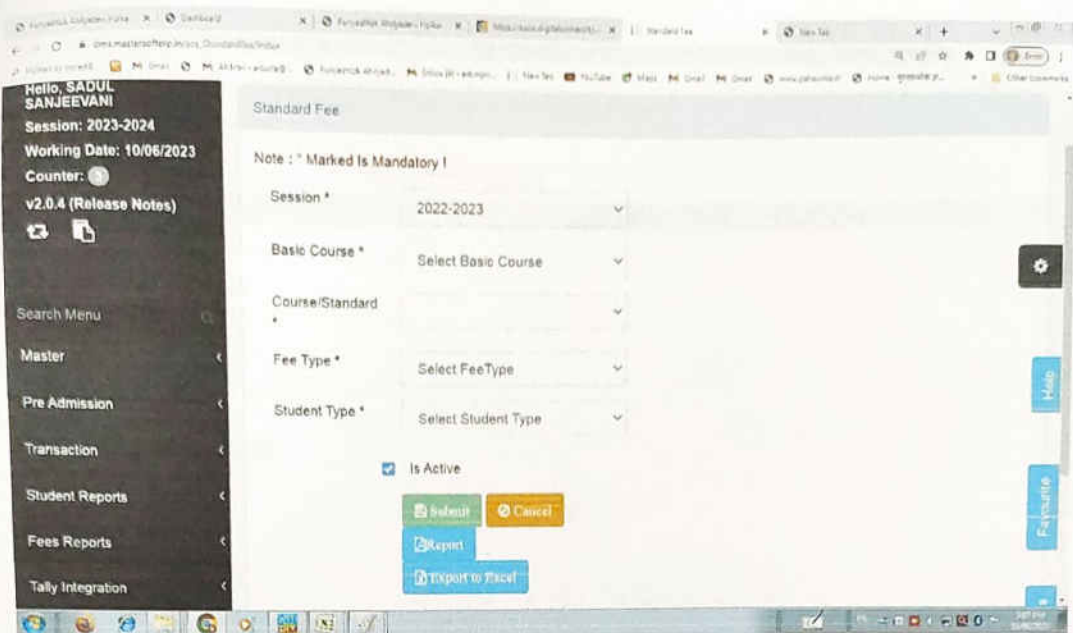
Hello, SADUL SANJEEVANI
Session: 2023-2024
Working Date: 10/06/2023
Counter:
v2.0.4 (Release Notes)

Search Menu
Master
Pre Admission
Transaction
Student Reports
Fees Reports
Tally Integration

Standard Fee

Note : * Marked Is Mandatory !

Session * 2022-2023
Basic Course * Select Basic Course
Course/Standard *
Fee Type * Select FeeType
Student Type * Select Student Type

Is Active

Submit
Cancel
Report
Export to Excel

Help
Favourite